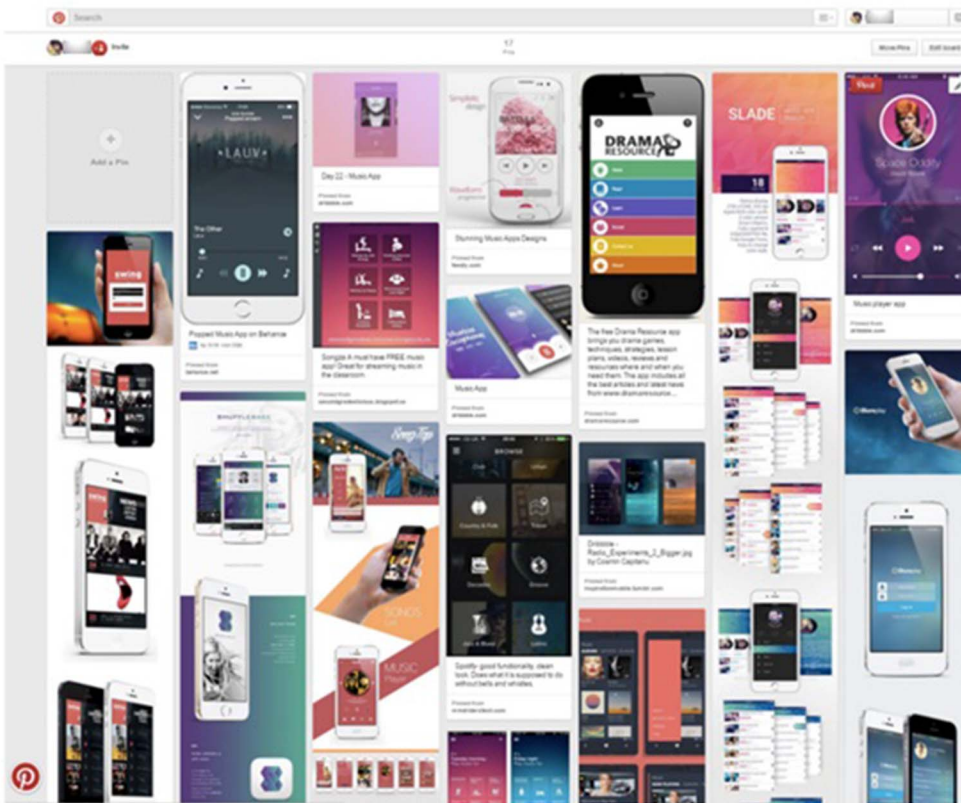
Search

Invite

17
Pins

Move Pins
Edit board

Add a Pin

swing

LAUV

The Other

Popped Music App on Behance

by

Pinned from
behance.net

Day 22 - Music App

Pinned from
dribbble.com

Songza: A must have FREE music app! Great for streaming music in the classroom.

Pinned from

SHUFFLEBASE

Stunning Music Apps Designs

Pinned from

Music App

Pinned from
dribbble.com

BROWSE

Spotify- good functionality, clean look. Does what it is supposed to do without bells and whistles.

Pinned from

DRAMA RESOURCE

The free Drama Resource app brings you drama games, techniques, strategies, lesson plans, videos, reviews and resources where and when you need them. The app includes all the best articles and latest news from www.dramaresource.com

Pinned from
dramaresource.com

Dribbble - Radio_Experiments_2_Bigger.jpg by Cosmin Capitanu

Pinned from

SLADE

18

Pin it

Music player app

Pinned from
dribbble.com

SONOS

MUSIC
Player